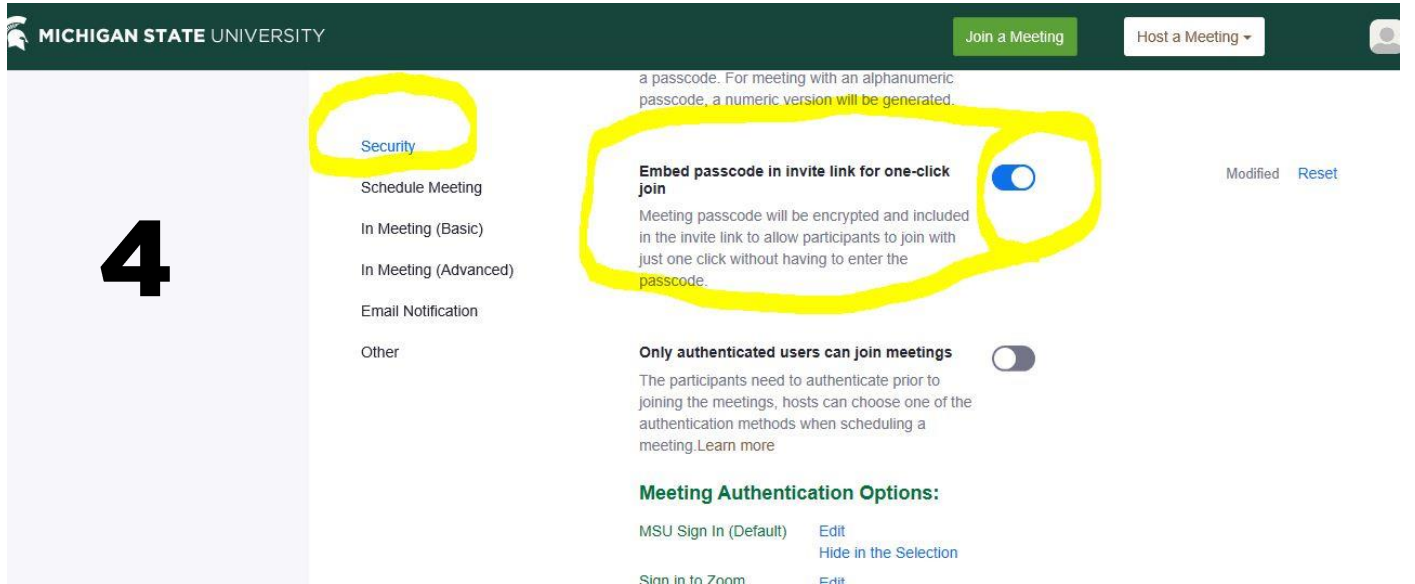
MICHIGAN STATE UNIVERSITY

Join a Meeting

Host a Meeting ▾

4

Security

Schedule Meeting

In Meeting (Basic)

In Meeting (Advanced)

Email Notification

Other

a passcode. For meeting with an alphanumeric passcode, a numeric version will be generated.

Embed passcode in invite link for one-click join

Meeting passcode will be encrypted and included in the invite link to allow participants to join with just one click without having to enter the passcode.

Modified Reset

Only authenticated users can join meetings

The participants need to authenticate prior to joining the meetings, hosts can choose one of the authentication methods when scheduling a meeting.Learn more

Meeting Authentication Options:

MSU Sign In (Default) Edit
Hide in the Selection

Sign in to Zoom Edit